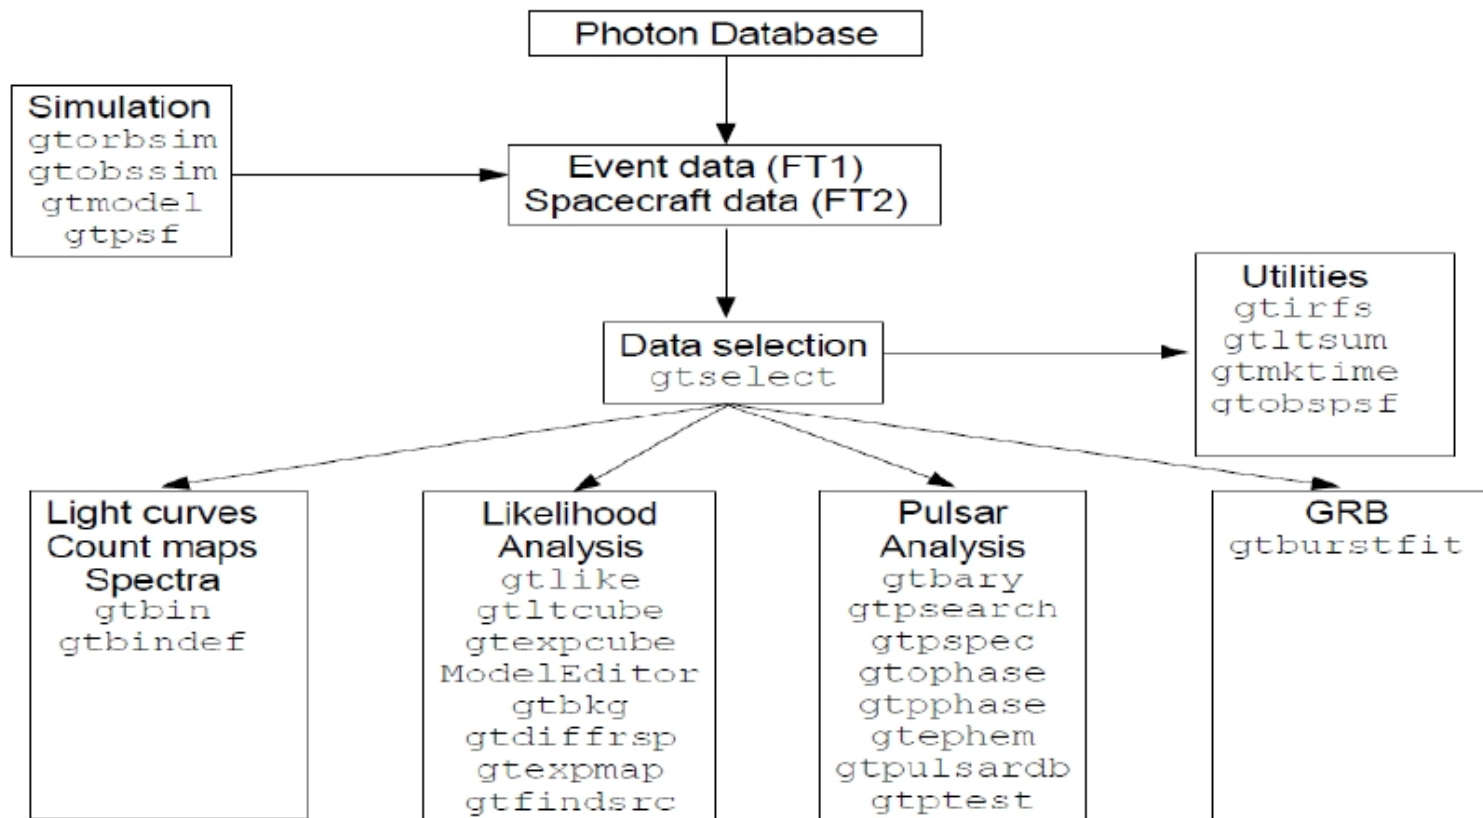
Photon Database

Simulation
gtorbsim
gtobssim
gtmodel
gtpsf

Event data (FT1)
Spacecraft data (FT2)

Utilities
gtirfs
gtltsum
gtmktime
gtobspsf

Data selection
gtselect

Light curves
Count maps
Spectra
gtbin
gtbindef

Likelihood
Analysis
gtlike
gtltcube
gtexpcube
ModelEditor
gtbkg
gtdiffrsp
gtexpmap
gtfindsrc

Pulsar
Analysis
gtbary
gtpsearch
gtpspec
gtophase
gtpphase
gtephem
gtpulsardb
gtptest

GRB
gtburstfit